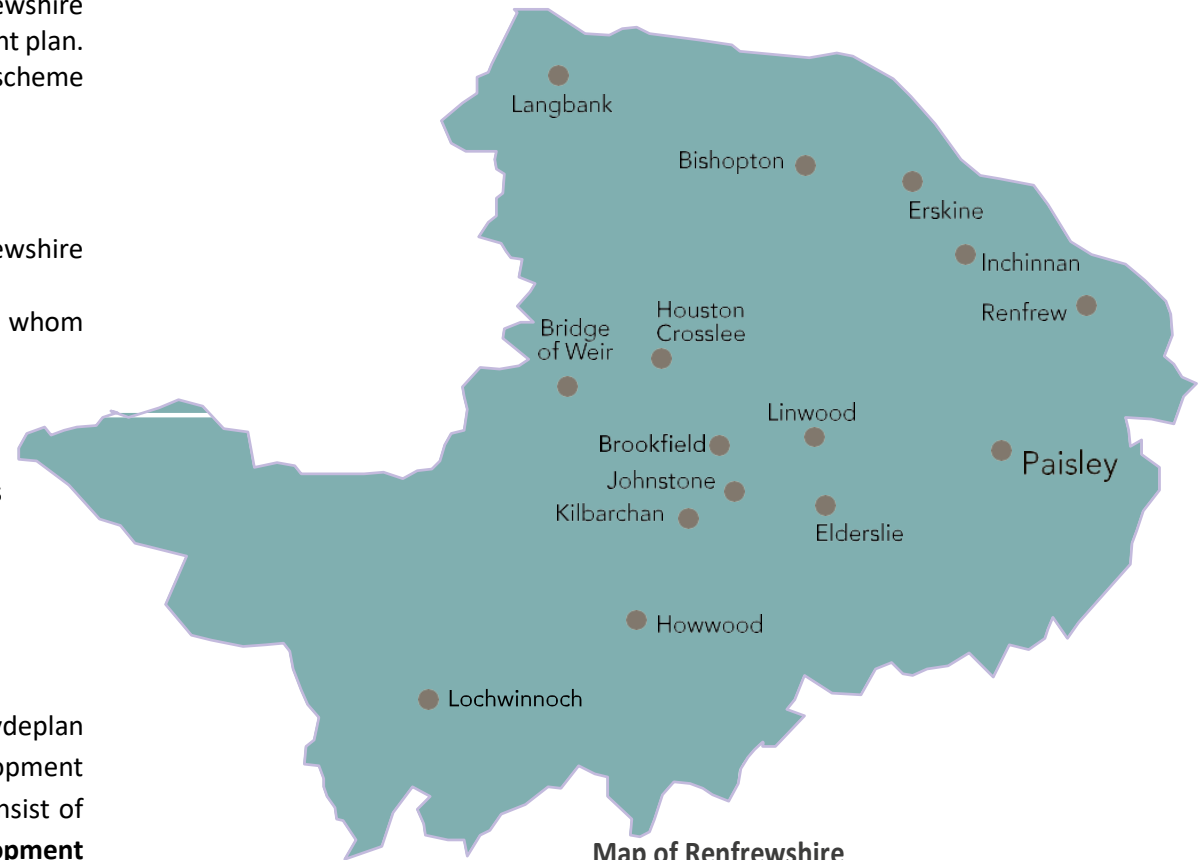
ewshire
nt plan.
scheme

ewshire

whom

s

ydeplan
opment
nsist of
opment

Langbank
Bishopton
Erskine
Inchinnan
Renfrew
Houston
Crosslee
Bridge
of Weir
Linwood
Brookfield
Paisley
Johnstone
Kilbarchan
Elderslie
Howwood
Lochwinnoch

Map of Renfrewshire